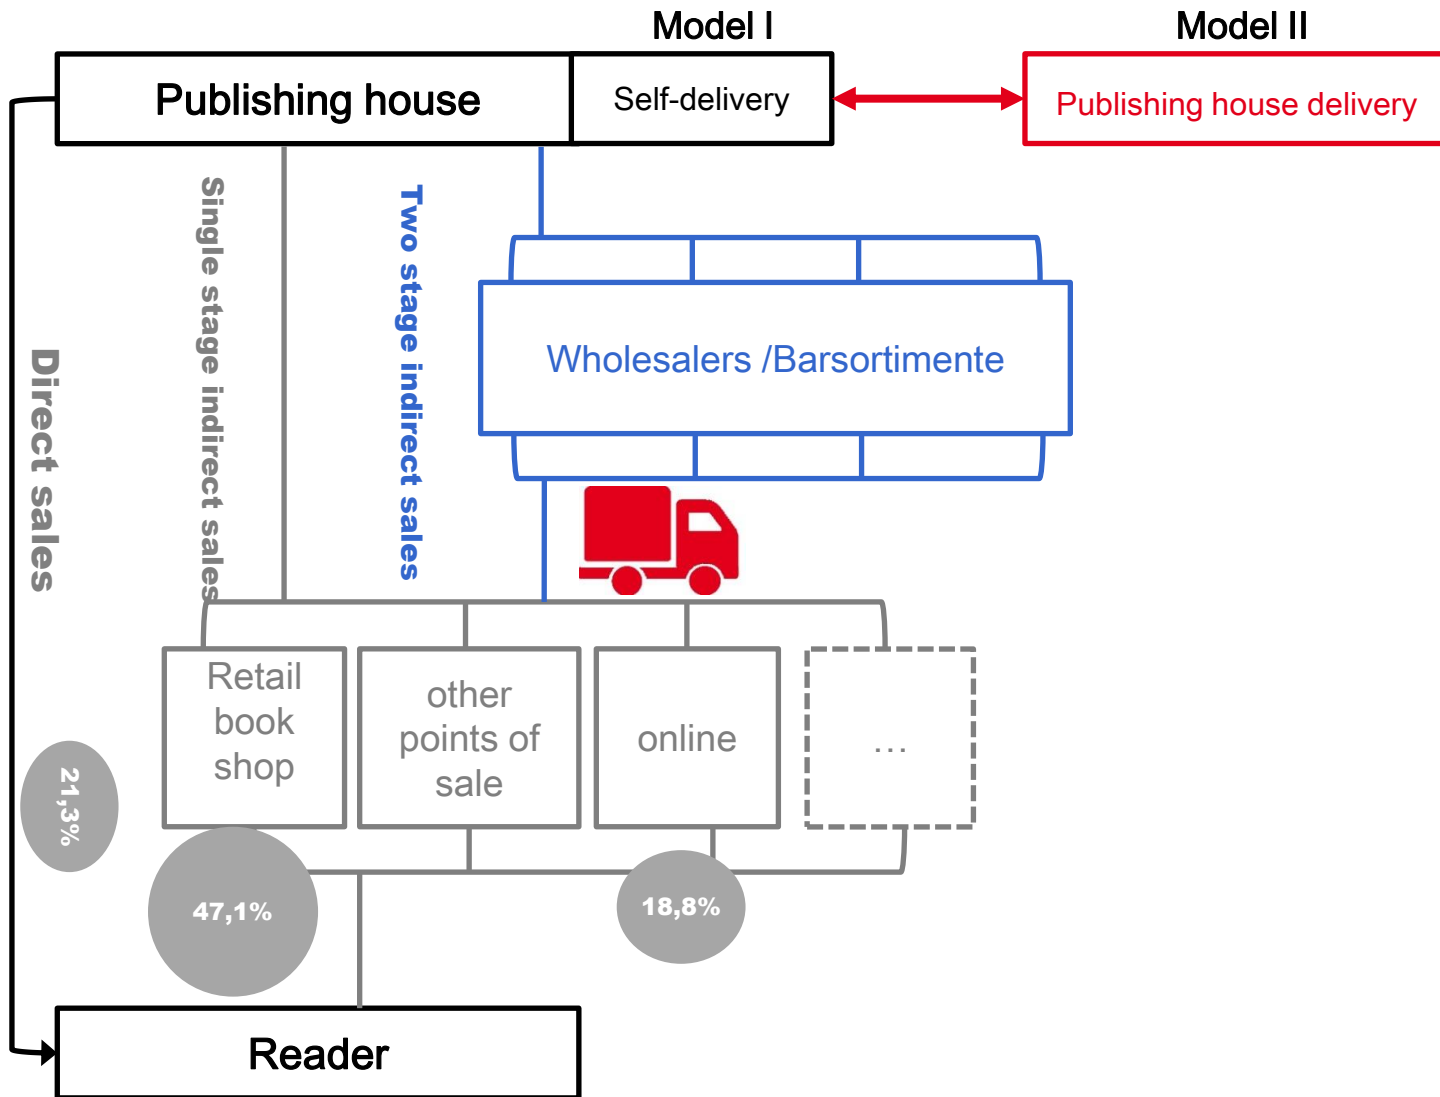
Model I

Model II

Publishing house

Self-delivery

Publishing house delivery

Direct sales

Single stage indirect sales

Two stage indirect sales

Wholesalers /Barsortimente

Retail book shop

other points of sale

online

…

21,3%

47,1%

18,8%

Reader